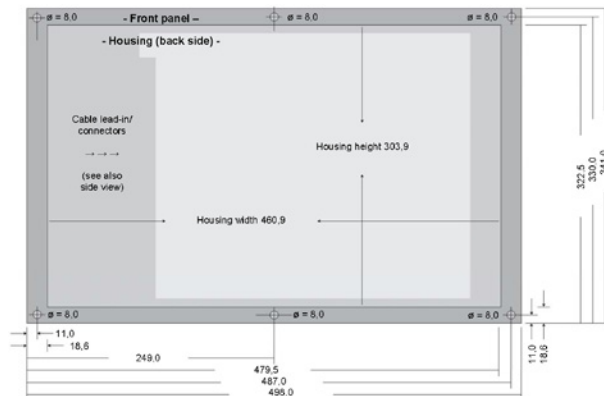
ø = 8,0
- Front panel –
ø = 8,0
ø = 8,0
- Housing (back side) -
Cable lead-in/ connectors
→ → →
(see also side view)
Housing height 303,9
Housing width 460,9
322,5
330,0
341,0
ø = 8,0
ø = 8,0
ø = 8,0
11,0
18,6
249,0
479,5
487,0
498,0
11,0
18,0